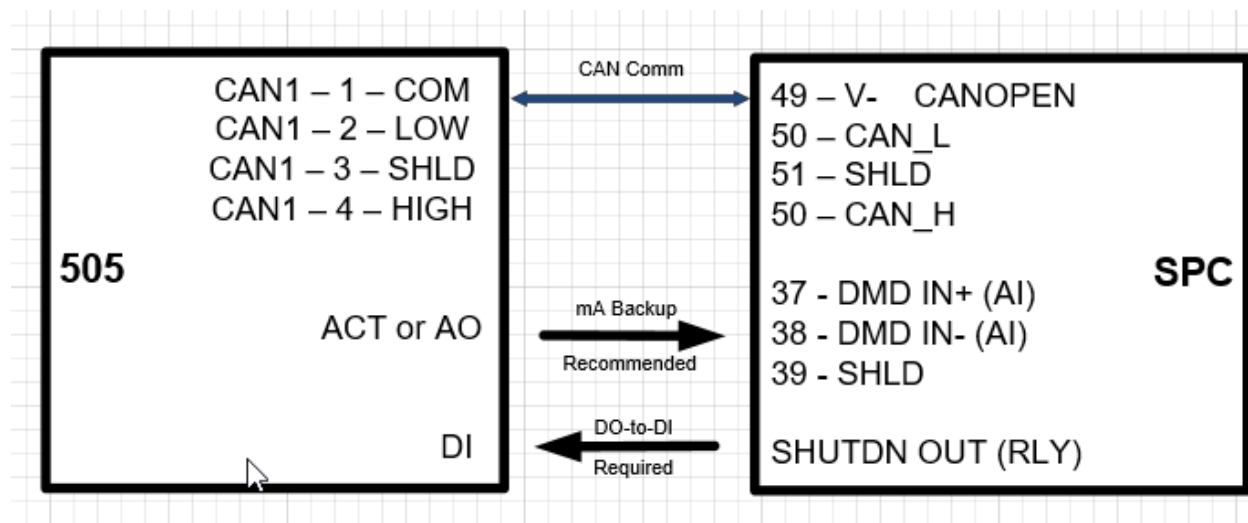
505

CAN1 – 1 – COM
CAN1 – 2 – LOW
CAN1 – 3 – SHLD
CAN1 – 4 – HIGH

ACT or AO

DI

CAN Comm

mA Backup
Recommended

DO-to-DI
Required

49 – V- CANOPEN
50 – CAN_L
51 – SHLD
50 – CAN_H

37 - DMD IN+ (AI)
38 - DMD IN- (AI)
39 - SHLD

SHUTDN OUT (RLY)

SPC